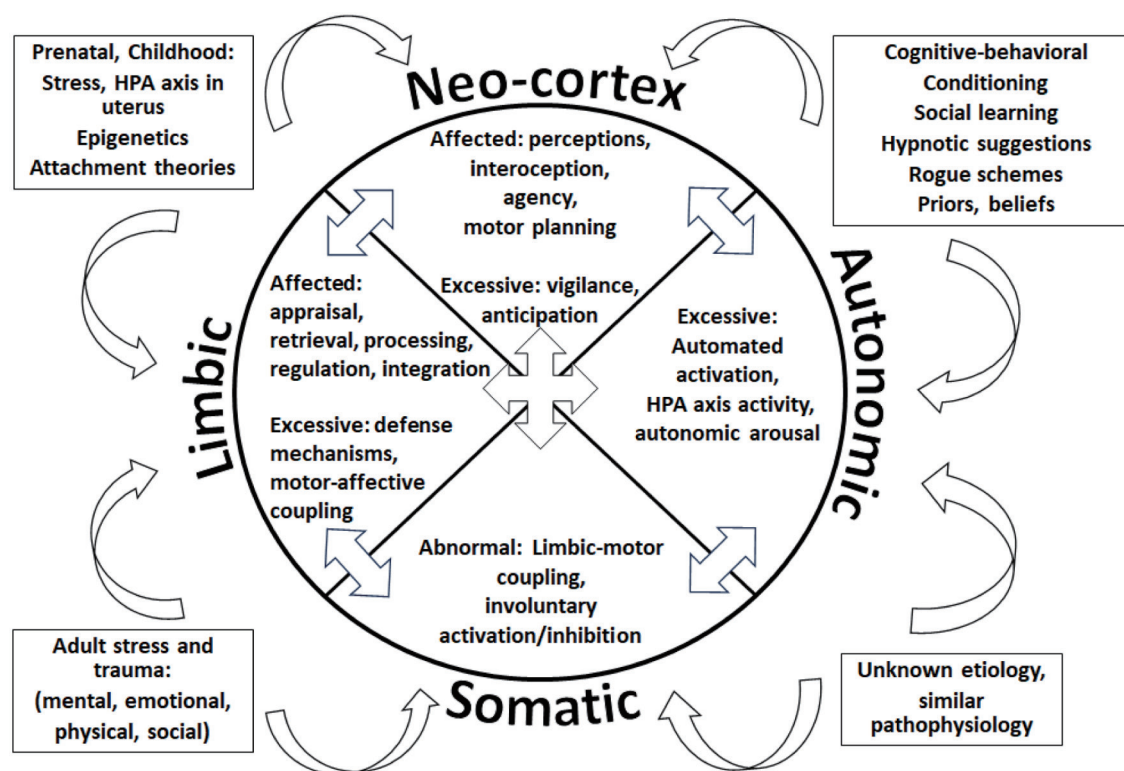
Prenatal, Childhood:
Stress, HPA axis in uterus
Epigenetics
Attachment theories

Neo-cortex

Cognitive-behavioral
Conditioning
Social learning
Hypnotic suggestions
Rogue schemes
Priors, beliefs

Affected: perceptions, interoception, agency, motor planning

Excessive: vigilance, anticipation

Affected: appraisal, retrieval, processing, regulation, integration

Excessive: Automated activation, HPA axis activity, autonomic arousal

Excessive: defense mechanisms, motor-affective coupling

Abnormal: Limbic-motor coupling, involuntary activation/inhibition

Limbic

Autonomic

Somatic

Adult stress and trauma: (mental, emotional, physical, social)

Unknown etiology, similar pathophysiology